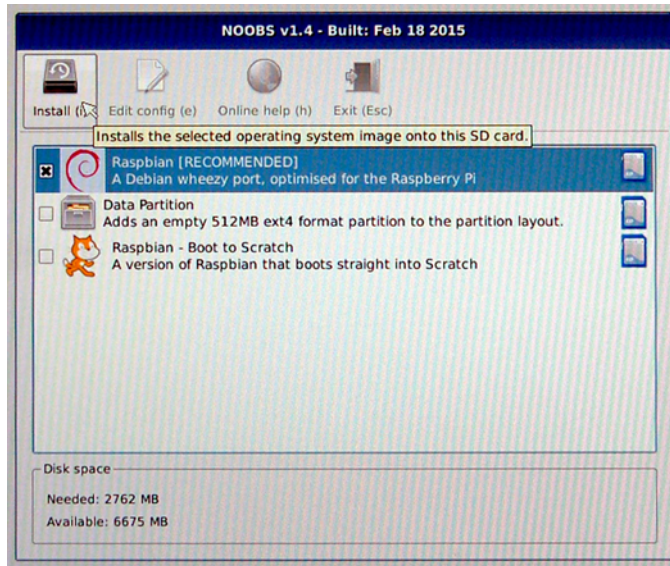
NOOBS v1.4 - Built: Feb 18 2015

Install (i) Edit config (e) Online help (h) Exit (Esc)

Installs the selected operating system image onto this SD card.

Raspbian [RECOMMENDED]
A Debian wheezy port, optimised for the Raspberry Pi

Data Partition
Adds an empty 512MB ext4 format partition to the partition layout.

Raspbian - Boot to Scratch
A version of Raspbian that boots straight into Scratch

Disk space

Needed: 2762 MB
Available: 6675 MB